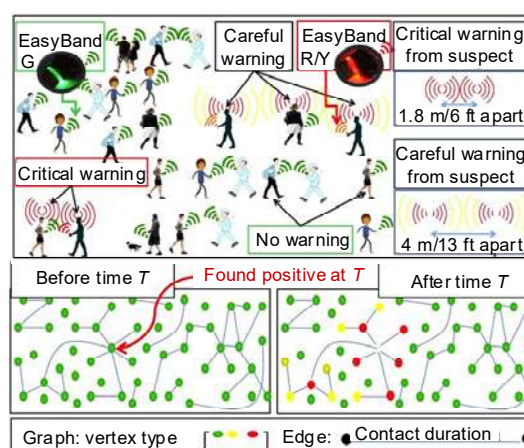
EasyBand G

Careful warning

EasyBand R/Y

Critical warning from suspect

1.8 m/6 ft apart

Careful warning from suspect

4 m/13 ft apart

Critical warning

No warning

Before time $T$

Found positive at $T$

After time $T$

Graph: vertex type

Edge:

Contact duration